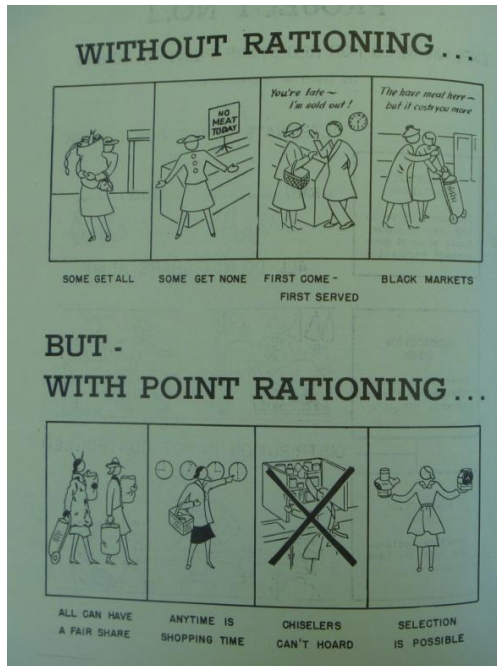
WITHOUT RATIONING...

NO MEAT TODAY

You're late — I'm sold out!

The have meat here — but it costs you more

SOME GET ALL

SOME GET NONE

FIRST COME - FIRST SERVED

BLACK MARKETS

BUT - WITH POINT RATIONING...

ALL CAN HAVE A FAIR SHARE

ANYTIME IS SHOPPING TIME

CHISELERS CAN'T HOARD

SELECTION IS POSSIBLE